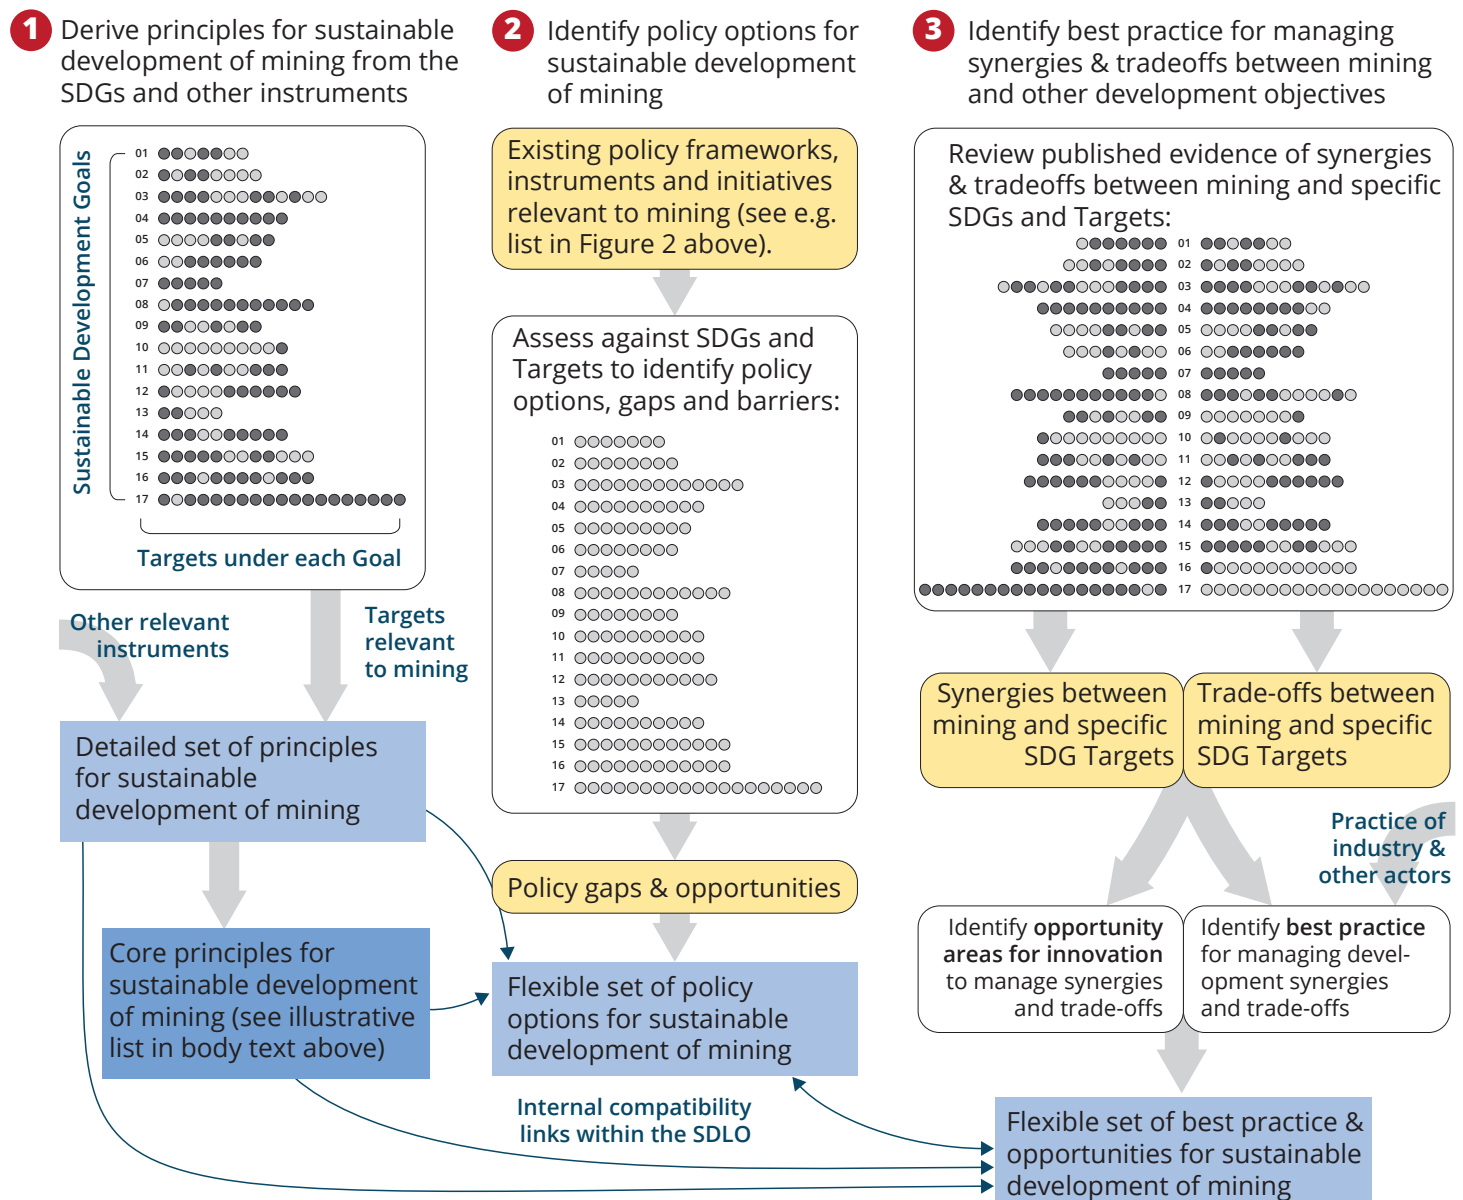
1 Derive principles for sustainable development of mining from the SDGs and other instruments

2 Identify policy options for sustainable development of mining

3 Identify best practice for managing synergies & tradeoffs between mining and other development objectives

Sustainable Development Goals

01
02
03
04
05
06
07
08
09
10
11
12
13
14
15
16
17

Targets under each Goal

Existing policy frameworks, instruments and initiatives relevant to mining (see e.g. list in Figure 2 above).

Assess against SDGs and Targets to identify policy options, gaps and barriers:

01
02
03
04
05
06
07
08
09
10
11
12
13
14
15
16
17

Review published evidence of synergies & tradeoffs between mining and specific SDGs and Targets:

01
02
03
04
05
06
07
08
09
10
11
12
13
14
15
16
17

Other relevant instruments

Targets relevant to mining

Detailed set of principles for sustainable development of mining

Core principles for sustainable development of mining (see illustrative list in body text above)

Policy gaps & opportunities

Flexible set of policy options for sustainable development of mining

Synergies between mining and specific SDG Targets

Trade-offs between mining and specific SDG Targets

Practice of industry & other actors

Identify opportunity areas for innovation to manage synergies and trade-offs

Identify best practice for managing development synergies and trade-offs

Internal compatibility links within the SDLO

Flexible set of best practice & opportunities for sustainable development of mining